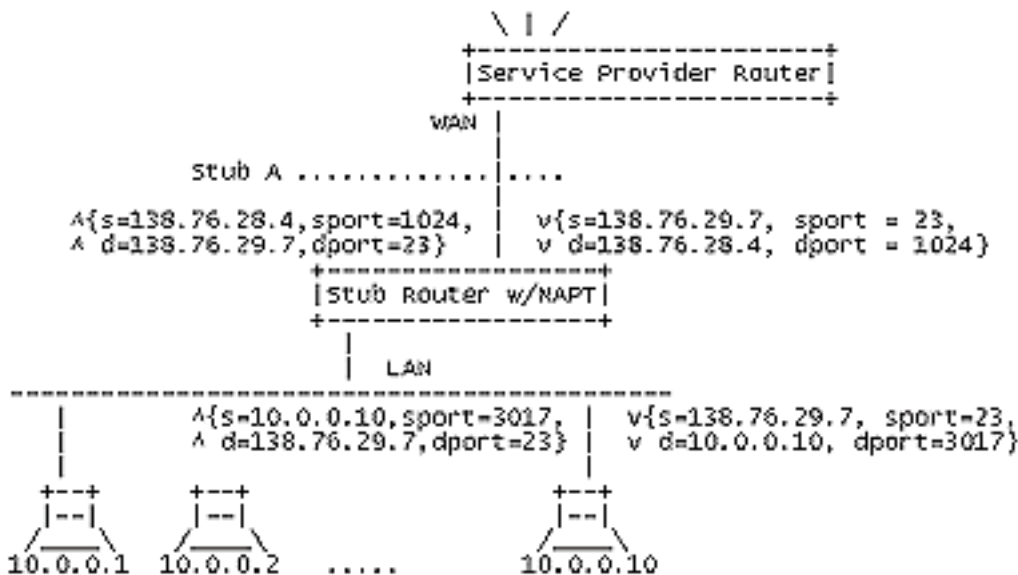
Service Provider Router

WAN

Stub A .............|....

^{s=138.76.28.4,sport=1024, | v{s=138.76.29.7, sport = 23,
^ d=138.76.29.7,dport=23} | v d=138.76.28.4, dport = 1024}

Stub Router w/NAPT

LAN

^{s=10.0.0.10,sport=3017, | v{s=138.76.29.7, sport=23,
^ d=138.76.29.7,dport=23} | v d=10.0.0.10, dport=3017}

10.0.0.1 10.0.0.2 ..... 10.0.0.10